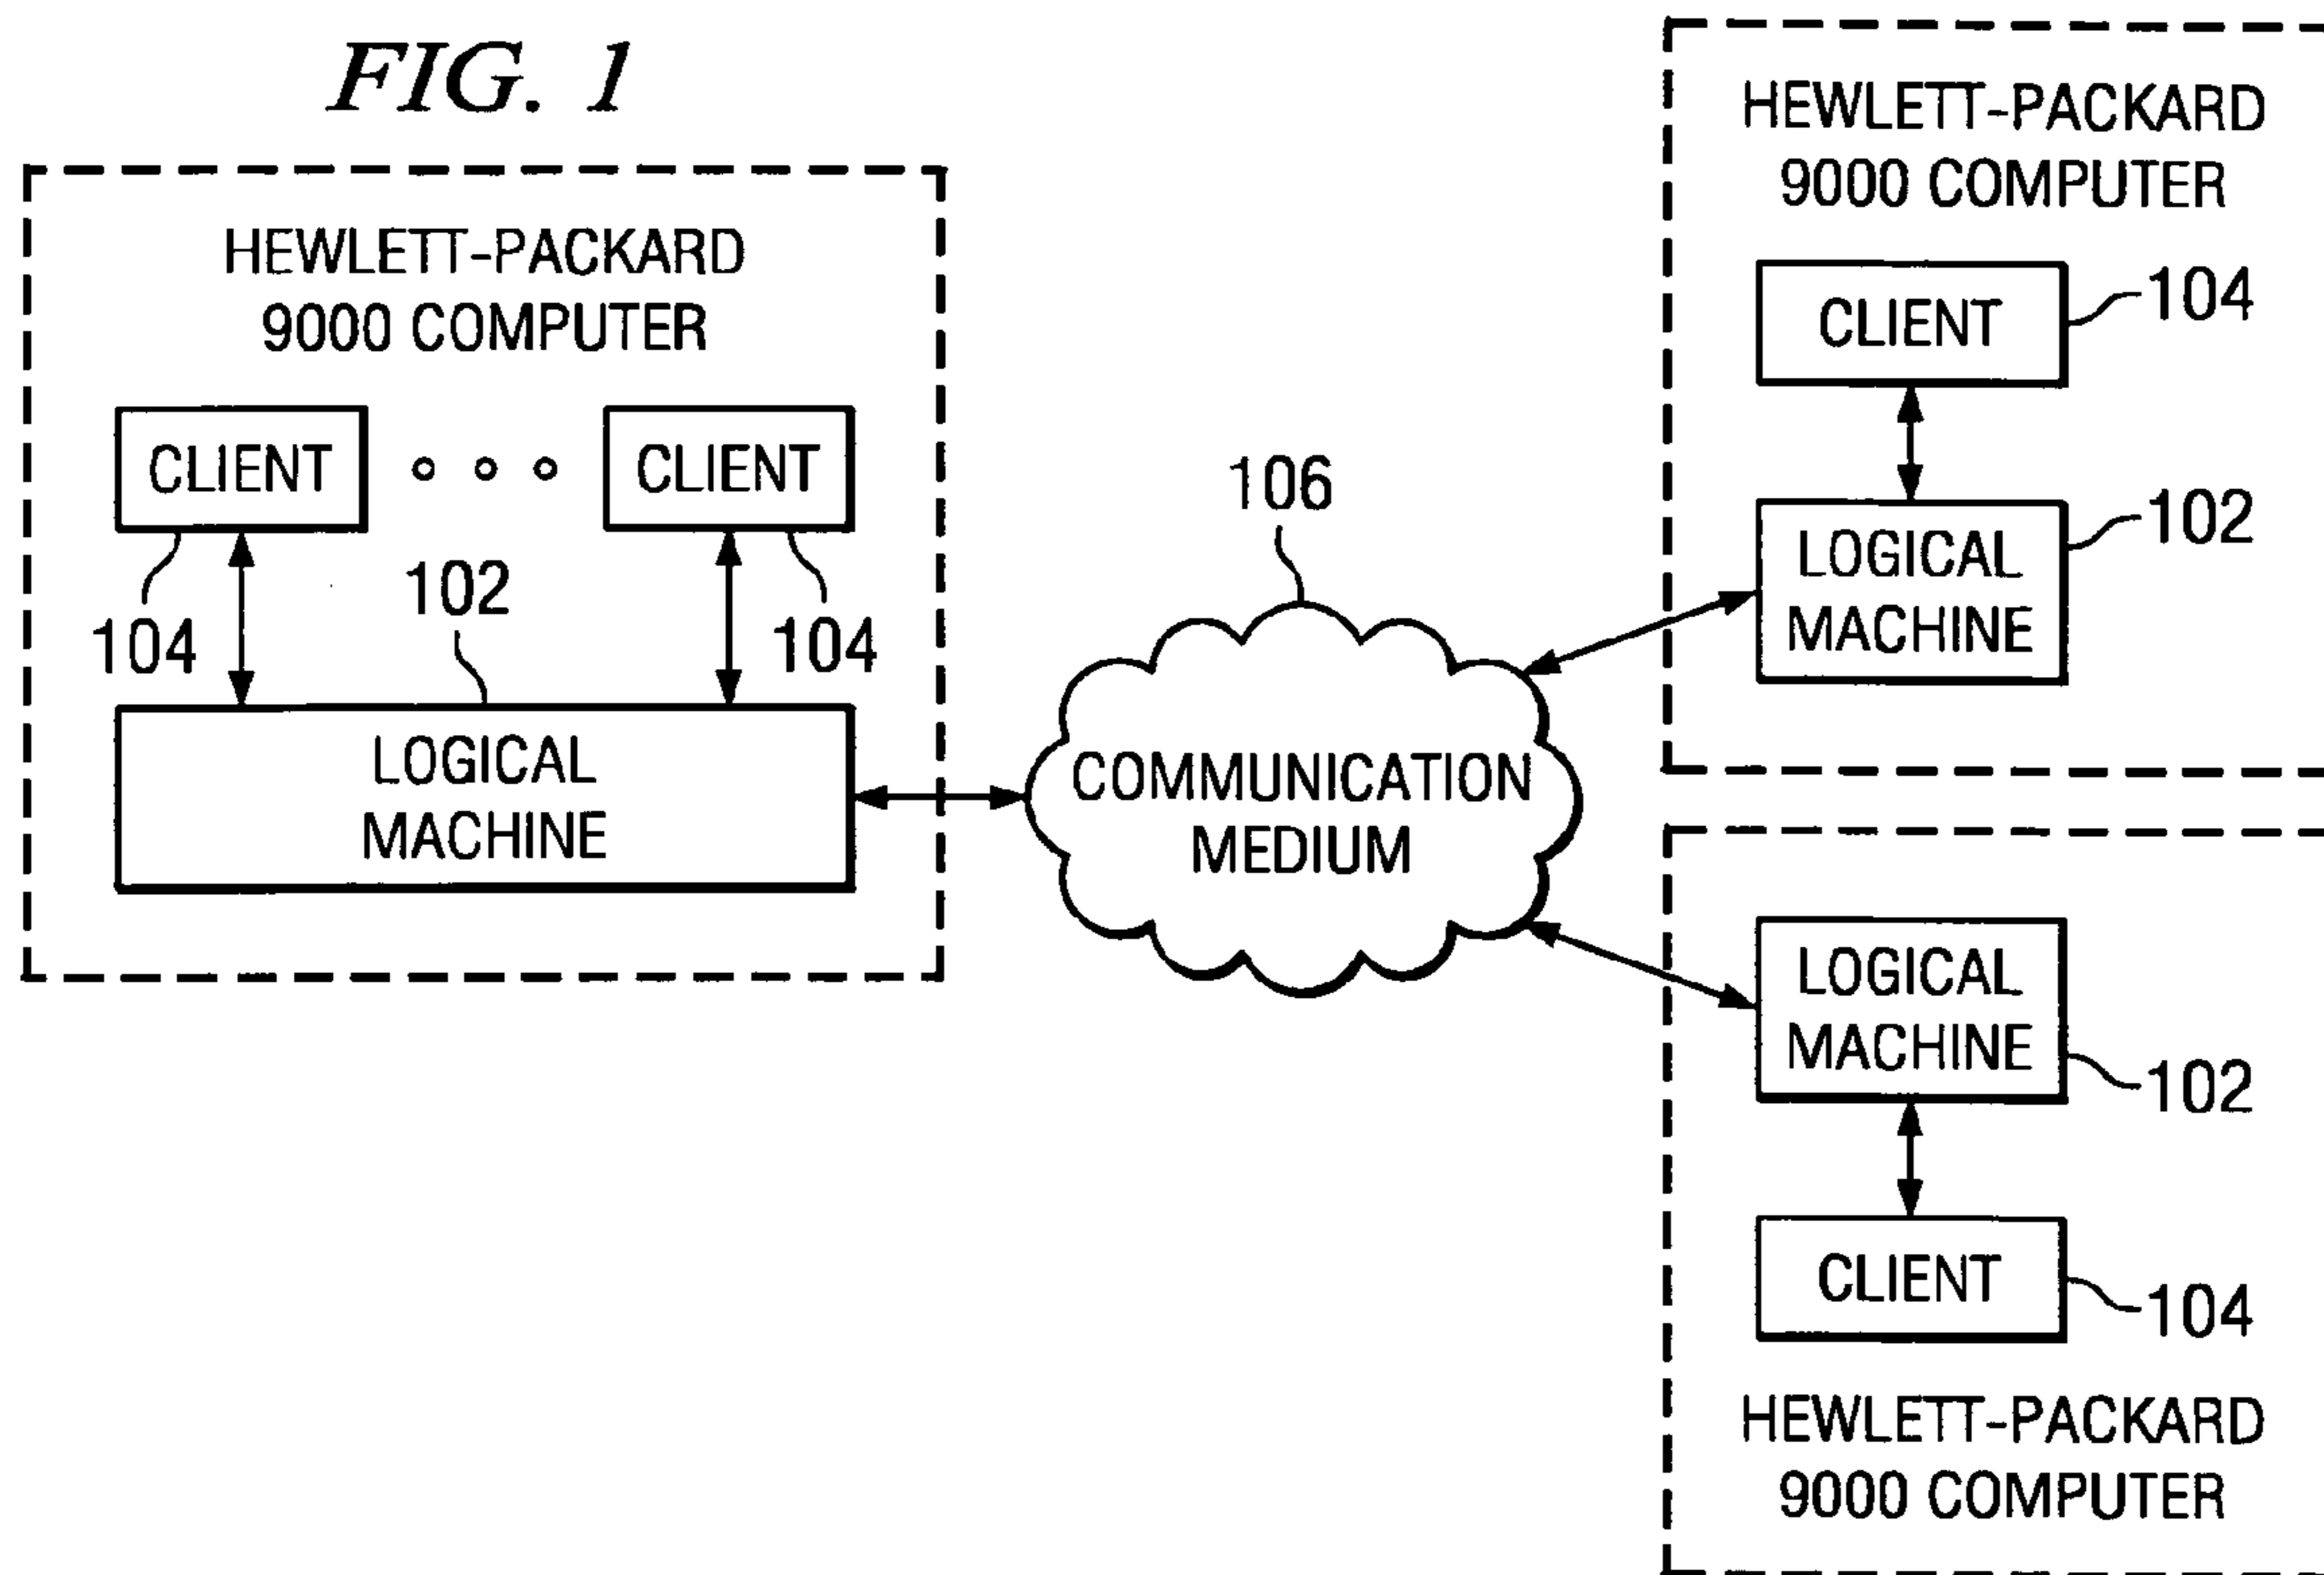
FIG. 1

HEWLETT-PACKARD 9000 COMPUTER

CLIENT ◦ ◦ ◦ CLIENT

104

102

104

LOGICAL MACHINE

106

COMMUNICATION MEDIUM

HEWLETT-PACKARD 9000 COMPUTER

CLIENT

104

LOGICAL MACHINE

102

LOGICAL MACHINE

102

CLIENT

104

HEWLETT-PACKARD 9000 COMPUTER